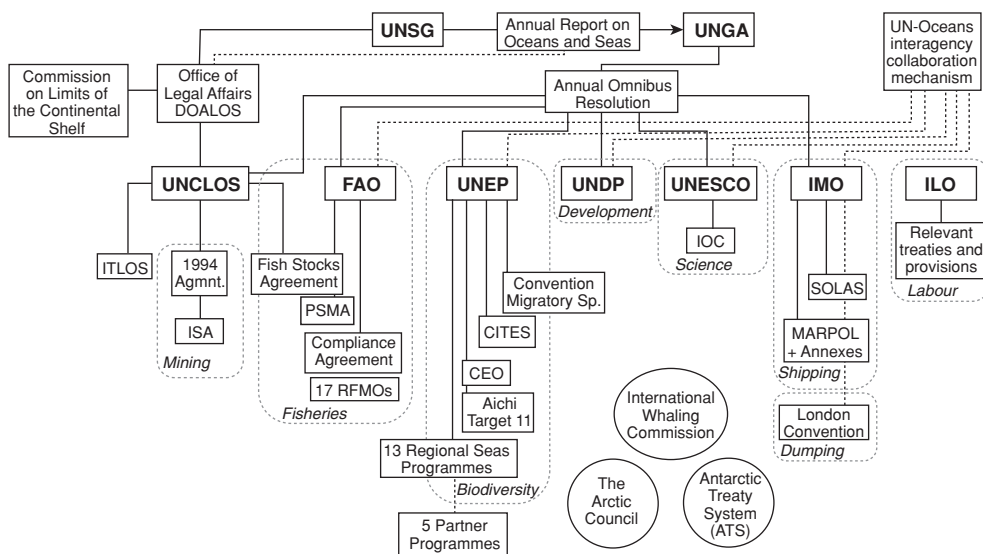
UNSG

Annual Report on Oceans and Seas

UNGA

UN-Oceans interagency collaboration mechanism

Commission on Limits of the Continental Shelf

Office of Legal Affairs DOALOS

Annual Omnibus Resolution

UNCLOS

FAO

UNEP

UNDP

UNESCO

IMO

ILO

Development

ITLOS

1994 Agmnt.

ISA

Mining

Fish Stocks Agreement

PSMA

Compliance Agreement

17 RFMOs

Fisheries

Convention Migratory Sp.

CITES

CEO

Aichi Target 11

13 Regional Seas Programmes

Biodiversity

5 Partner Programmes

IOC

Science

SOLAS

MARPOL + Annexes

Shipping

London Convention

Dumping

Relevant treaties and provisions

Labour

International Whaling Commission

The Arctic Council

Antarctic Treaty System (ATS)